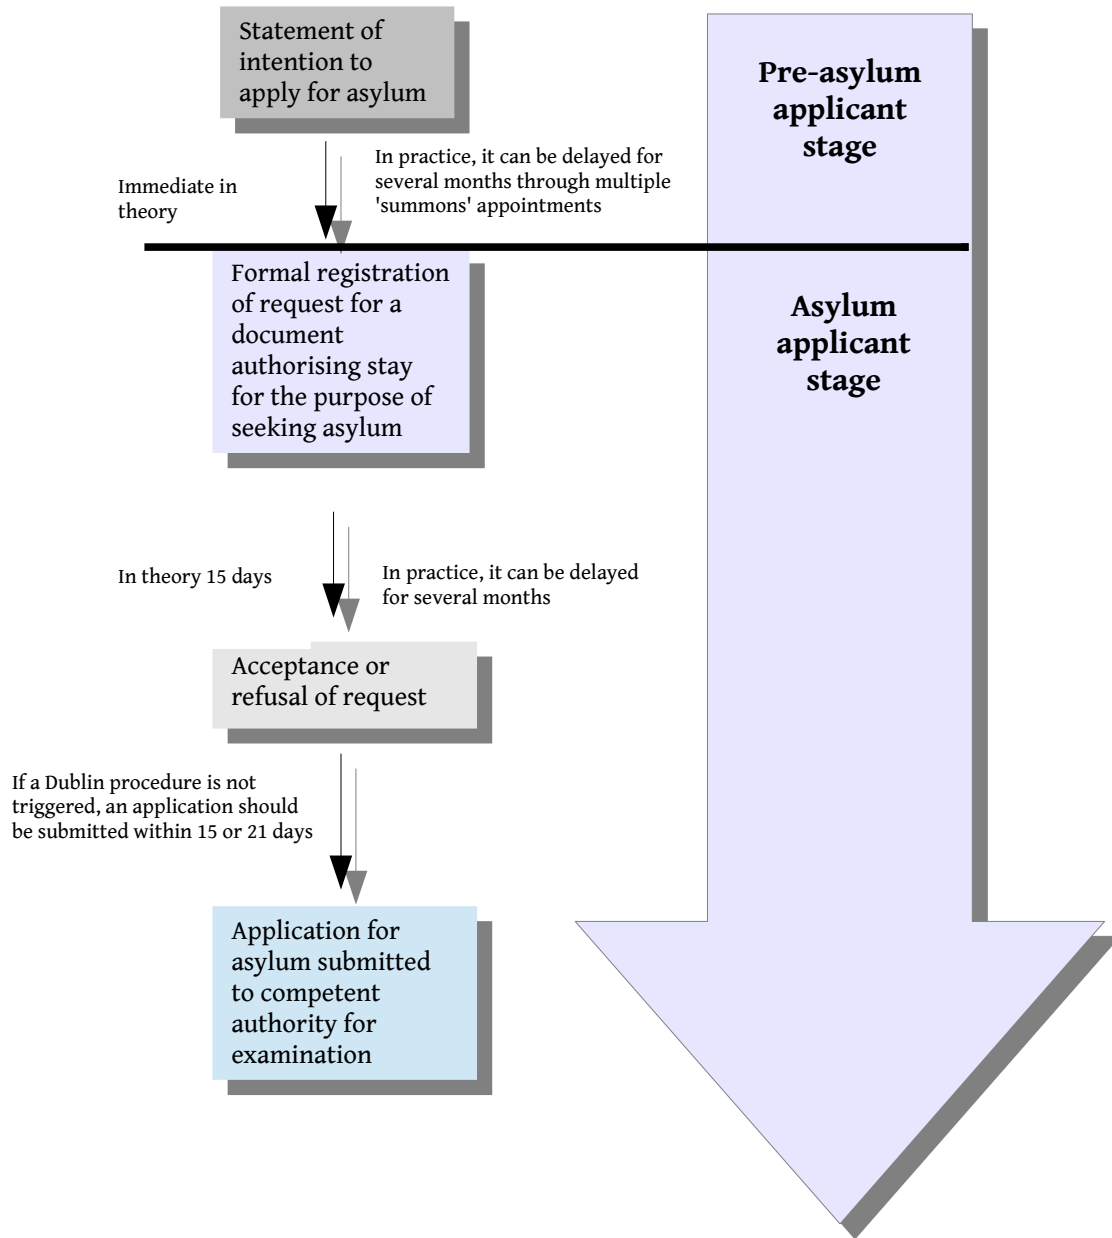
Statement of intention to apply for asylum

Pre-asylum applicant stage

Immediate in theory

In practice, it can be delayed for several months through multiple 'summons' appointments

Formal registration of request for a document authorising stay for the purpose of seeking asylum

Asylum applicant stage

In theory 15 days

In practice, it can be delayed for several months

Acceptance or refusal of request

If a Dublin procedure is not triggered, an application should be submitted within 15 or 21 days

Application for asylum submitted to competent authority for examination